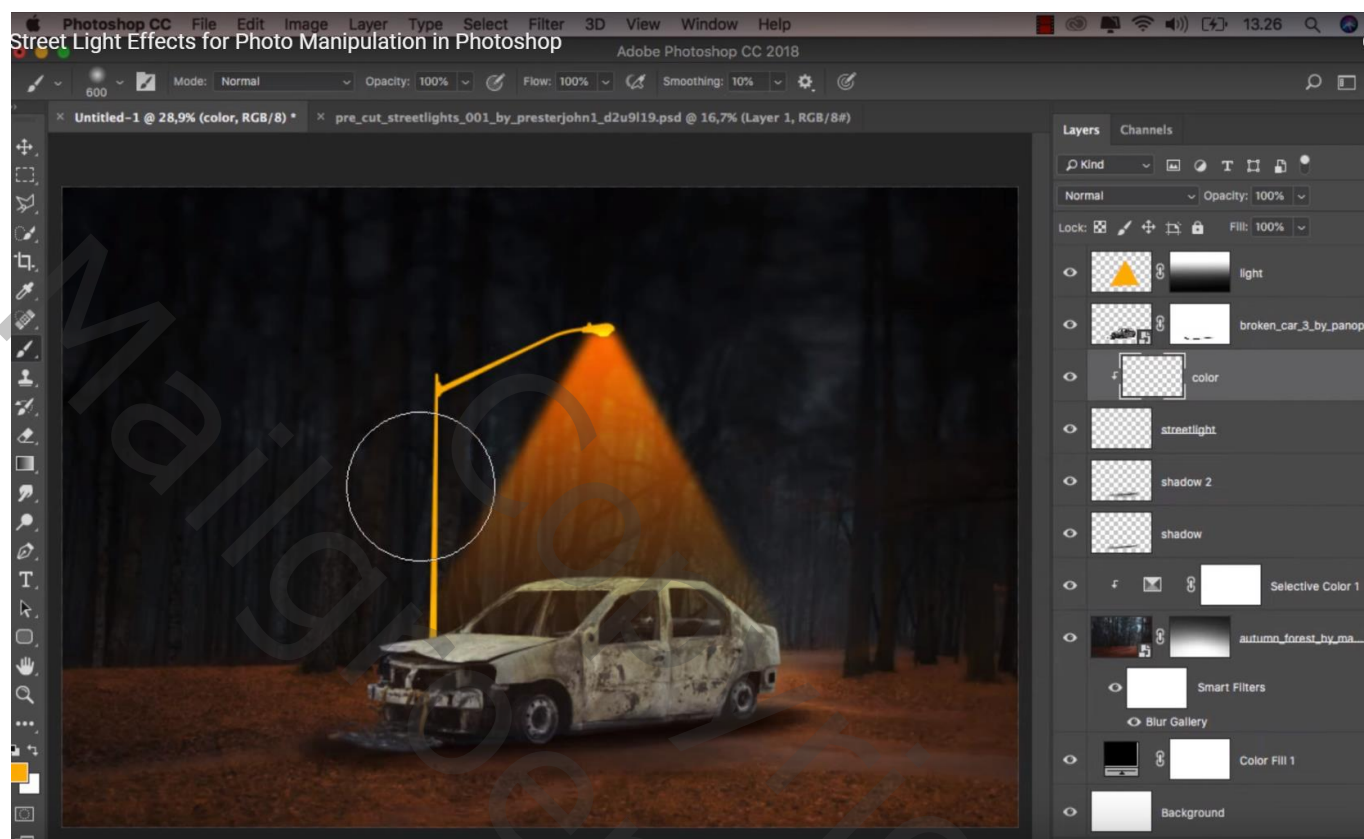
Photoshop CC File Edit Image Layer Type Select Filter 3D View Window Help

13.26

Street Light Effects for Photo Manipulation in Photoshop

Adobe Photoshop CC 2018

600 Mode: Normal Opacity: 100% Flow: 100% Smoothing: 10%

Untitled-1 @ 28,9% (color, RGB/8) * pre_cut_streetlights_001_by_presterjohn1_d2u9l19.psd @ 16,7% (Layer 1, RGB/8#)

Layers Channels

Kind

Normal Opacity: 100%

Lock: Fill: 100%

light

broken_car_3_by_panop

color

streetlight

shadow 2

shadow

Selective Color 1

autumn_forest_by_ma...

Smart Filters

Blur Gallery

Color Fill 1

Background